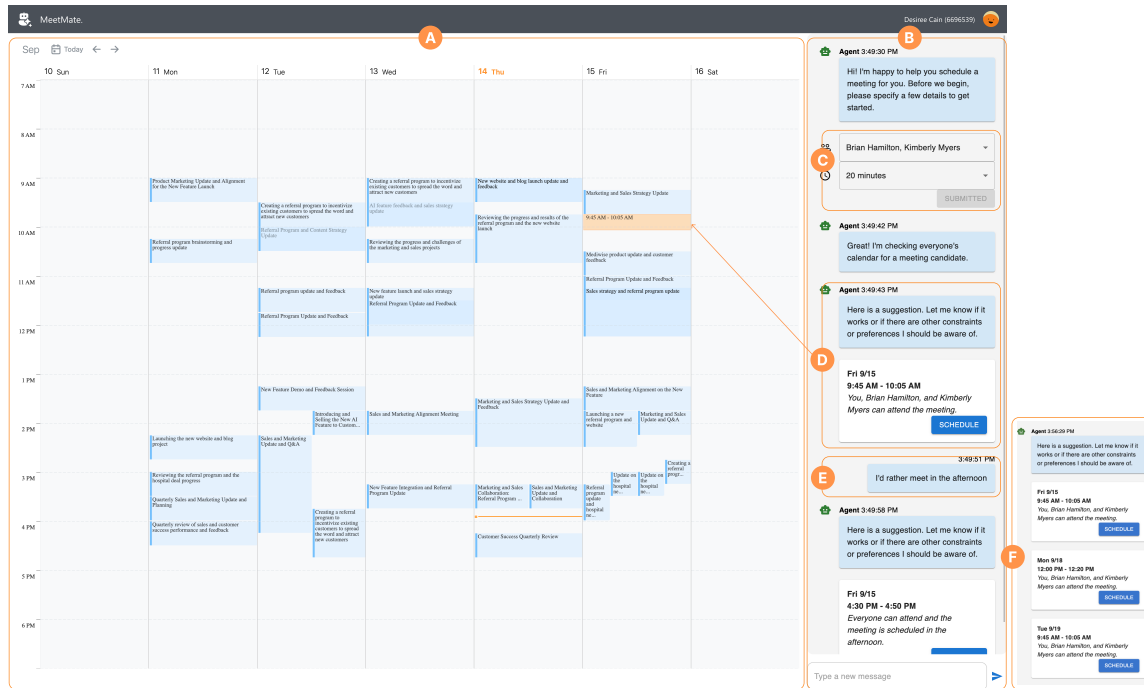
MeetMate.

Desiree Cain (6696539)

A

B

Sep Today

| | 10 Sun | 11 Mon | 12 Tue | 13 Wed | 14 Thu | 15 Fri | 16 Sat |
|---|---|---|---|---|---|---|---|

7 AM
8 AM
9 AM
10 AM
11 AM
12 PM
1 PM
2 PM
3 PM
4 PM
5 PM
6 PM

Product Marketing Update and Alignment for the New Feature Launch
Referral program brainstorming and progress update
Launching the new website and blog project
Reviewing the referral program and the hospital deal progress
Quarterly Sales and Marketing Update and Planning
Quarterly review of sales and customer success performance and feedback

Creating a referral program to incentivize existing customers to spread the word and attract new customers
Referral Program and Content Strategy Update
Referral program update and feedback
Referral Program Update and Feedback
New Feature Demo and Feedback Session
Introducing and Selling the New AI Feature to Custom...
Sales and Marketing Update and Q&A
Creating a referral program to incentivize existing customers to spread the word and attract new customers

Creating a referral program to incentivize existing customers to spread the word and attract new customers
AI feature feedback and sales strategy update
Reviewing the progress and challenges of the marketing and sales projects
New feature launch and sales strategy update
Referral Program Update and Feedback
Sales and Marketing Alignment Meeting
New Feature Integration and Referral Program Update

New website and blog launch update and feedback
Reviewing the progress and results of the referral program and the new website launch
Marketing and Sales Strategy Update and Feedback
Marketing and Sales Collaboration: Referral Program ...
Sales and Marketing Update and Collaboration
Customer Success Quarterly Review

Marketing and Sales Strategy Update
9:45 AM - 10:05 AM
Medwise product update and customer feedback
Referral Program Update and Feedback
Sales strategy and referral program update
Sales and Marketing Alignment on the New Feature
Launching a new referral program and website
Marketing and Sales Update and Q&A
Referral program and hospital pa...
Update on the hospital ne...
Update on the hospital ne...
Creating a referral progr...

Agent 3:49:30 PM
Hi! I'm happy to help you schedule a meeting for you. Before we begin, please specify a few details to get started.

C
Brian Hamilton, Kimberly Myers
20 minutes
SUBMITTED

Agent 3:49:42 PM
Great! I'm checking everyone's calendar for a meeting candidate.

Agent 3:49:43 PM
Here is a suggestion. Let me know if it works or if there are other constraints or preferences I should be aware of.

D
Fri 9/15
9:45 AM - 10:05 AM
You, Brian Hamilton, and Kimberly Myers can attend the meeting.
SCHEDULE

E
3:49:51 PM
I'd rather meet in the afternoon

Agent 3:49:58 PM
Here is a suggestion. Let me know if it works or if there are other constraints or preferences I should be aware of.

Fri 9/15
4:30 PM - 4:50 PM
Everyone can attend and the meeting is scheduled in the afternoon.

Type a new message

Agent 3:56:29 PM
Here is a suggestion. Let me know if it works or if there are other constraints or preferences I should be aware of.

F
Fri 9/15
9:45 AM - 10:05 AM
You, Brian Hamilton, and Kimberly Myers can attend the meeting.
SCHEDULE

Mon 9/18
12:00 PM - 12:20 PM
You, Brian Hamilton, and Kimberly Myers can attend the meeting.
SCHEDULE

Tue 9/19
9:45 AM - 10:05 AM
You, Brian Hamilton, and Kimberly Myers can attend the meeting.
SCHEDULE